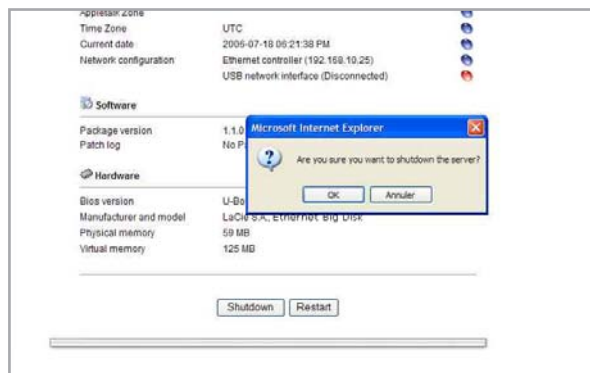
Appletalk zone
Time Zone UTC
Current date 2006-07-18 06:21:38 PM
Network configuration Ethernet controller (192.168.10.25)
USB network interface (Disconnected)

Software

Package version 1.1.0
Patch log No P

Hardware

Bios version U-Bo
Manufacturer and model LaCie S.A., Ethernet Big Disk
Physical memory 59 MB
Virtual memory 125 MB

Microsoft Internet Explorer

Are you sure you want to shutdown the server?

OK Annuler

Shutdown Restart